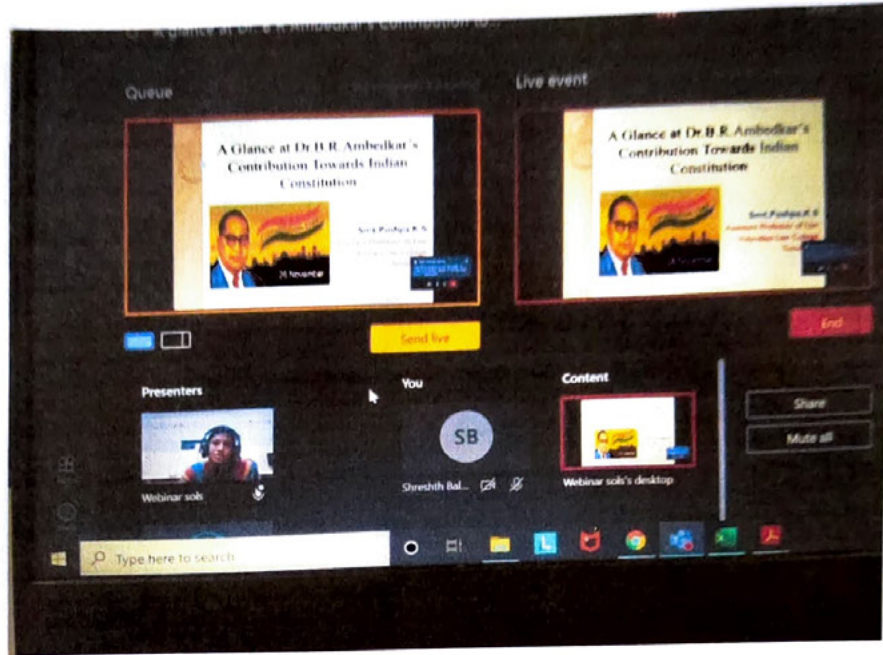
A glance at Dr. B R Ambedkar's Contribution to...

Queue

Live event

A Glance at Dr.B.R.Ambedkar's Contribution Towards Indian Constitution

Smt.Pushpa.K.S

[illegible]

26 November

A Glance at Dr.B.R.Ambedkar's Contribution Towards Indian Constitution

Smt.Pushpa.K.S

Assistant Professor of Law

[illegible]

Send live

End

Presenters

You

Content

SB

Webinar sols

Shreshth Bal...

Webinar sols's desktop

Share

Mute all

Type here to search